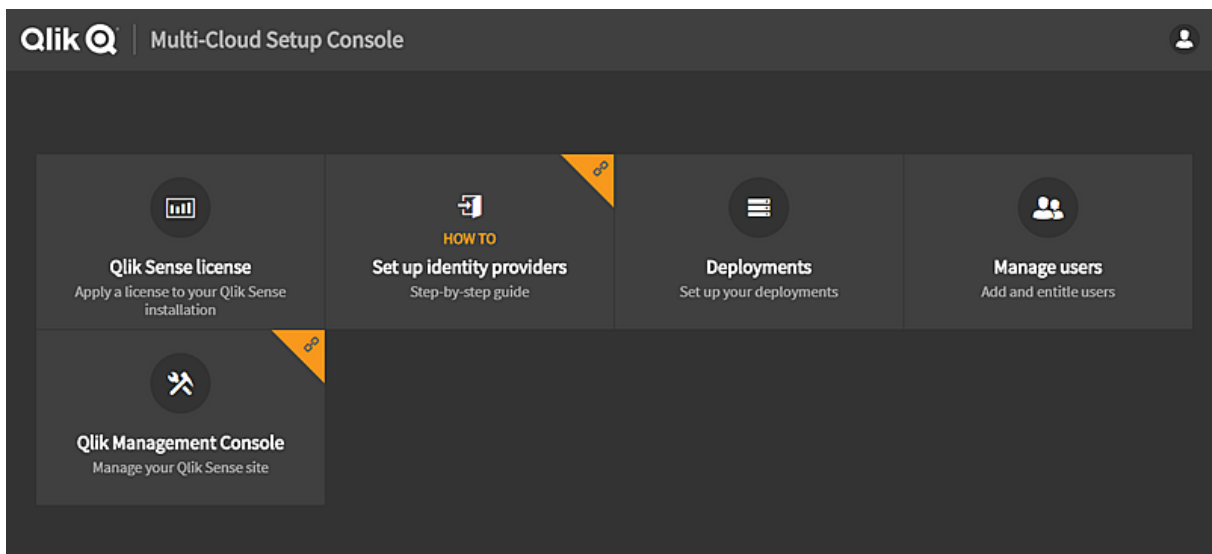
Qlik Multi-Cloud Setup Console

Qlik Sense license
Apply a license to your Qlik Sense installation

HOW TO
Set up identity providers
Step-by-step guide

Deployments
Set up your deployments

Manage users
Add and entitle users

Qlik Management Console
Manage your Qlik Sense site